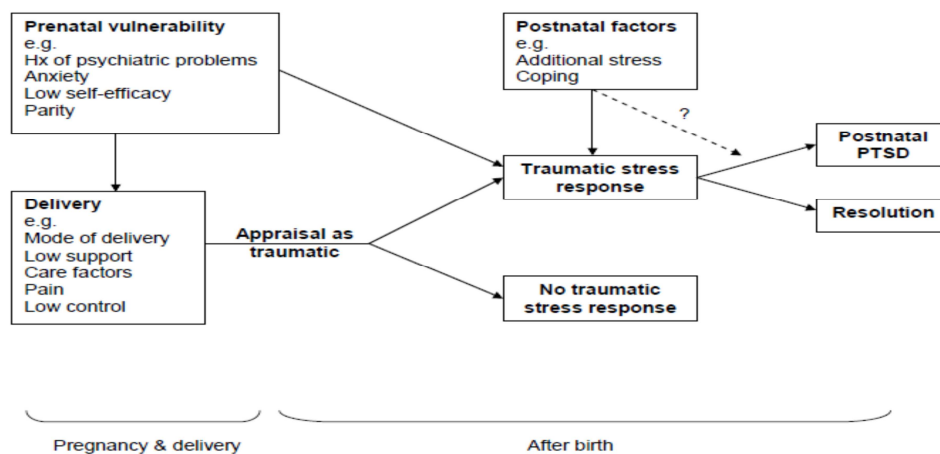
Prenatal vulnerability
e.g.
Hx of psychiatric problems
Anxiety
Low self-efficacy
Parity

Postnatal factors
e.g.
Additional stress
Coping

?

Traumatic stress response

Postnatal PTSD

Resolution

Delivery
e.g.
Mode of delivery
Low support
Care factors
Pain
Low control

Appraisal as traumatic

No traumatic stress response

Pregnancy & delivery

After birth